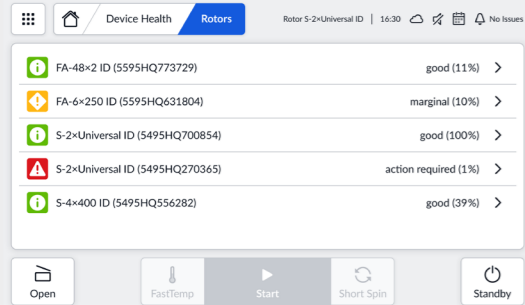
Device Health
Rotors
Rotor S-2×Universal ID | 16:30
No Issues

FA-48×2 ID (5595HQ773729) good (11%)
FA-6×250 ID (5595HQ631804) marginal (10%)
S-2×Universal ID (5495HQ700854) good (100%)
S-2×Universal ID (5495HQ270365) action required (1%)
S-4×400 ID (5495HQ556282) good (39%)

Open
FastTemp
Start
Short Spin
Standby